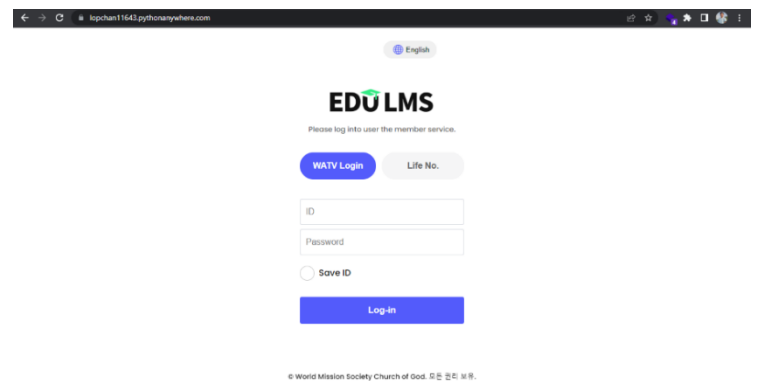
lopchan11643.pythonanywhere.com

English

EDU LMS

Please log into user the member service.

WATV Login

Life No.

ID

Password

Save ID

Log-in

© World Mission Society Church of God. 모든 권리 보유.